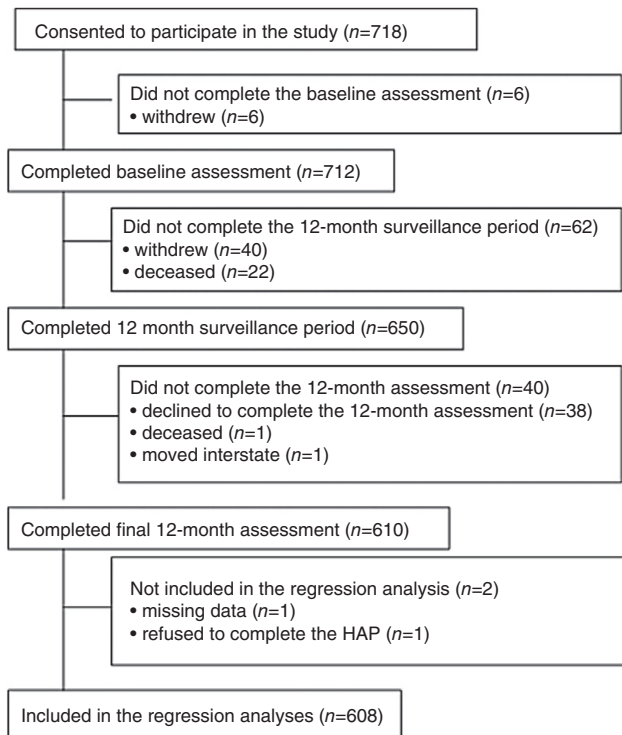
Consented to participate in the study ($n$=718)

Did not complete the baseline assessment ($n$=6)
• withdrew ($n$=6)

Completed baseline assessment ($n$=712)

Did not complete the 12-month surveillance period ($n$=62)
• withdrew ($n$=40)
• deceased ($n$=22)

Completed 12 month surveillance period ($n$=650)

Did not complete the 12-month assessment ($n$=40)
• declined to complete the 12-month assessment ($n$=38)
• deceased ($n$=1)
• moved interstate ($n$=1)

Completed final 12-month assessment ($n$=610)

Not included in the regression analysis ($n$=2)
• missing data ($n$=1)
• refused to complete the HAP ($n$=1)

Included in the regression analyses ($n$=608)